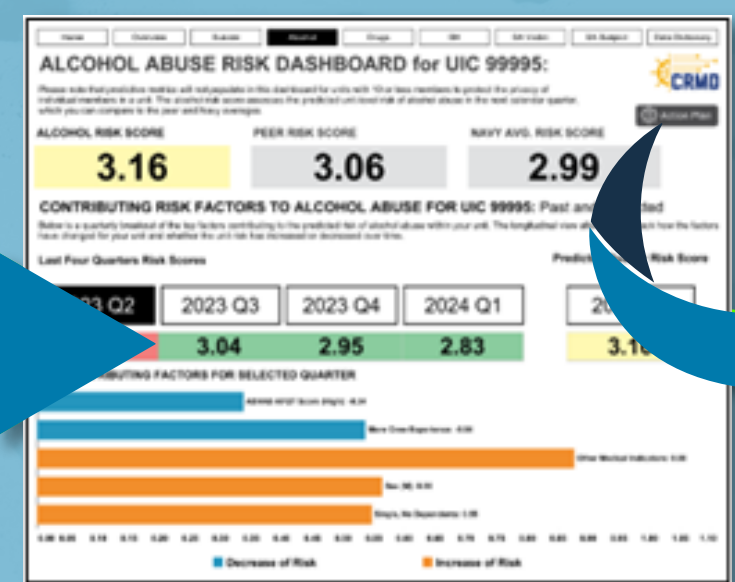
Home | Overview | Suicide | Alcohol | Drugs | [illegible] | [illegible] | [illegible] | Data Dictionary

ALCOHOL ABUSE RISK DASHBOARD for UIC 99995:

CRMD

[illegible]

Action Plan

ALCOHOL RISK SCORE
3.16

PEER RISK SCORE
3.06

NAVY AVG. RISK SCORE
2.99

CONTRIBUTING RISK FACTORS TO ALCOHOL ABUSE FOR UIC 99995: Past and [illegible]cted

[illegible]

Last Four Quarters Risk Scores

Predic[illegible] Risk Score

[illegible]3 Q2 | 2023 Q3 | 2023 Q4 | 2024 Q1 | 20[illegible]

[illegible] | 3.04 | 2.95 | 2.83 | 3.1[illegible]

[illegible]BUTING FACTORS FOR SELECTED QUARTER

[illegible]
More Crew Experience: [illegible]
Other Medical Indicators: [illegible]
Sex (M): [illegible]
Single, No Dependents: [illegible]

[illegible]

Decrease of Risk
Increase of Risk